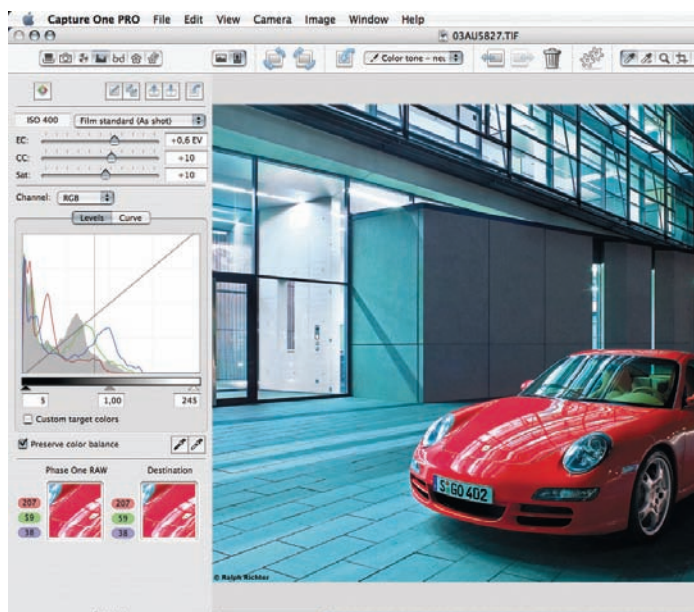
Capture One PRO File Edit View Camera Image Window Help

03AU5827.TIF

bd

Color tone - neu

ISO 400 Film standard (As shot)

EC: +0,6 EV

CC: +10

Sat: +10

Channel: RGB

Levels Curve

5 1,00 245

Custom target colors

Preserve color balance

Phase One RAW Destination

207
59
38

207
59
38

S GO 402

© Ralph Richter